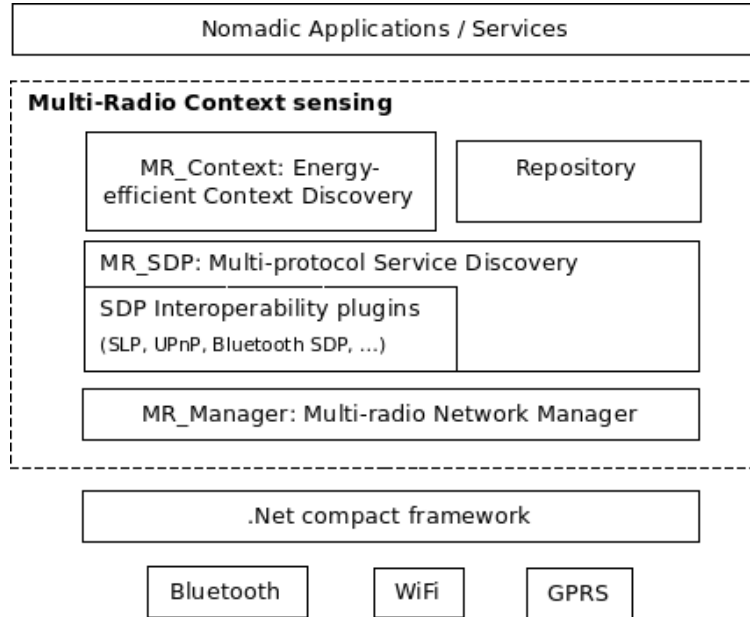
Nomadic Applications / Services

Multi-Radio Context sensing

MR_Context: Energy-efficient Context Discovery

Repository

MR_SDP: Multi-protocol Service Discovery

SDP Interoperability plugins

(SLP, UPnP, Bluetooth SDP, ...)

MR_Manager: Multi-radio Network Manager

.Net compact framework

Bluetooth

WiFi

GPRS